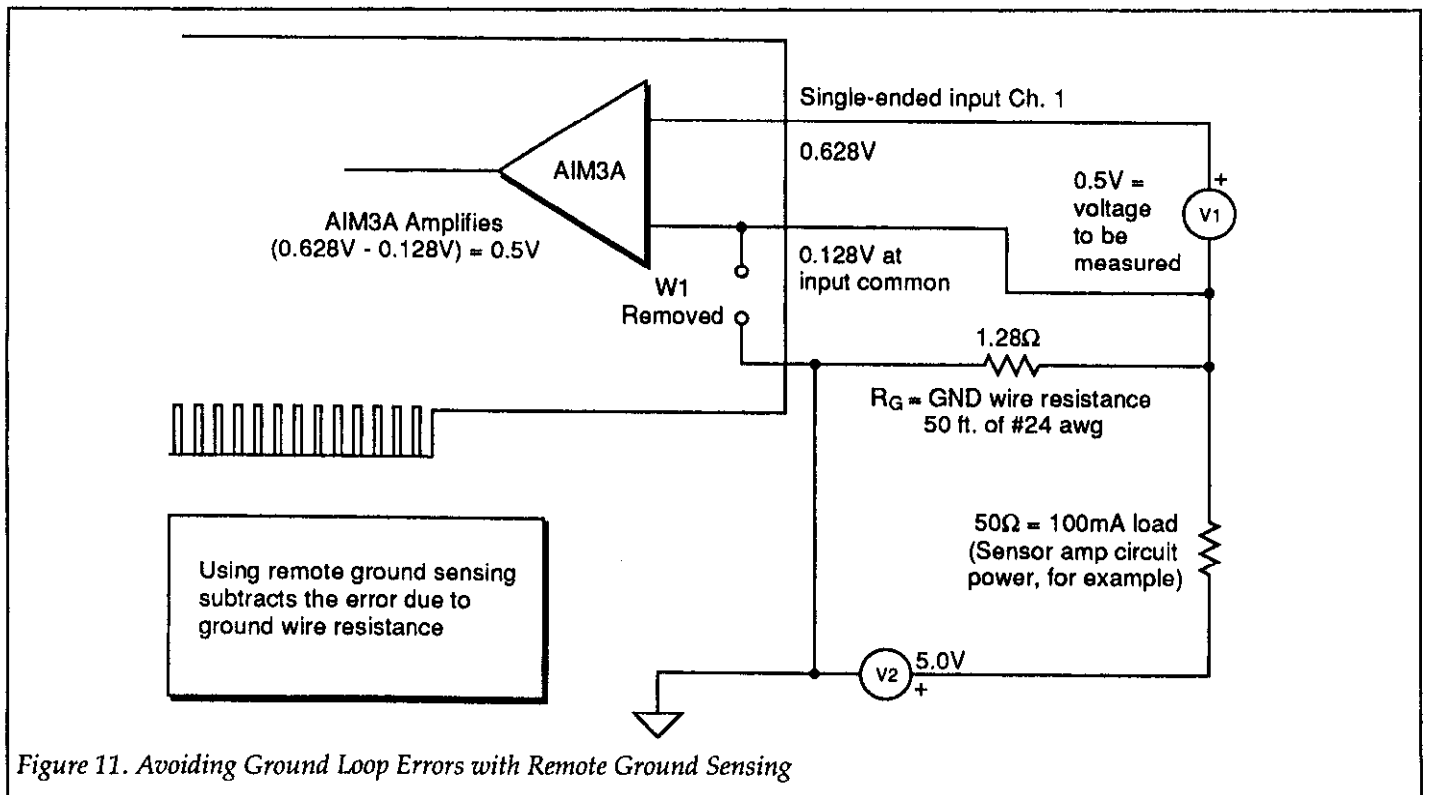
Single-ended input Ch. 1

AIM3A

0.628V

0.5V = voltage to be measured

+

V1

AIM3A Amplifies (0.628V - 0.128V) = 0.5V

0.128V at input common

W1 Removed

1.28Ω

$R_G$ = GND wire resistance 50 ft. of #24 awg

50Ω = 100mA load (Sensor amp circuit power, for example)

Using remote ground sensing subtracts the error due to ground wire resistance

V2

5.0V

+

Figure 11. Avoiding Ground Loop Errors with Remote Ground Sensing